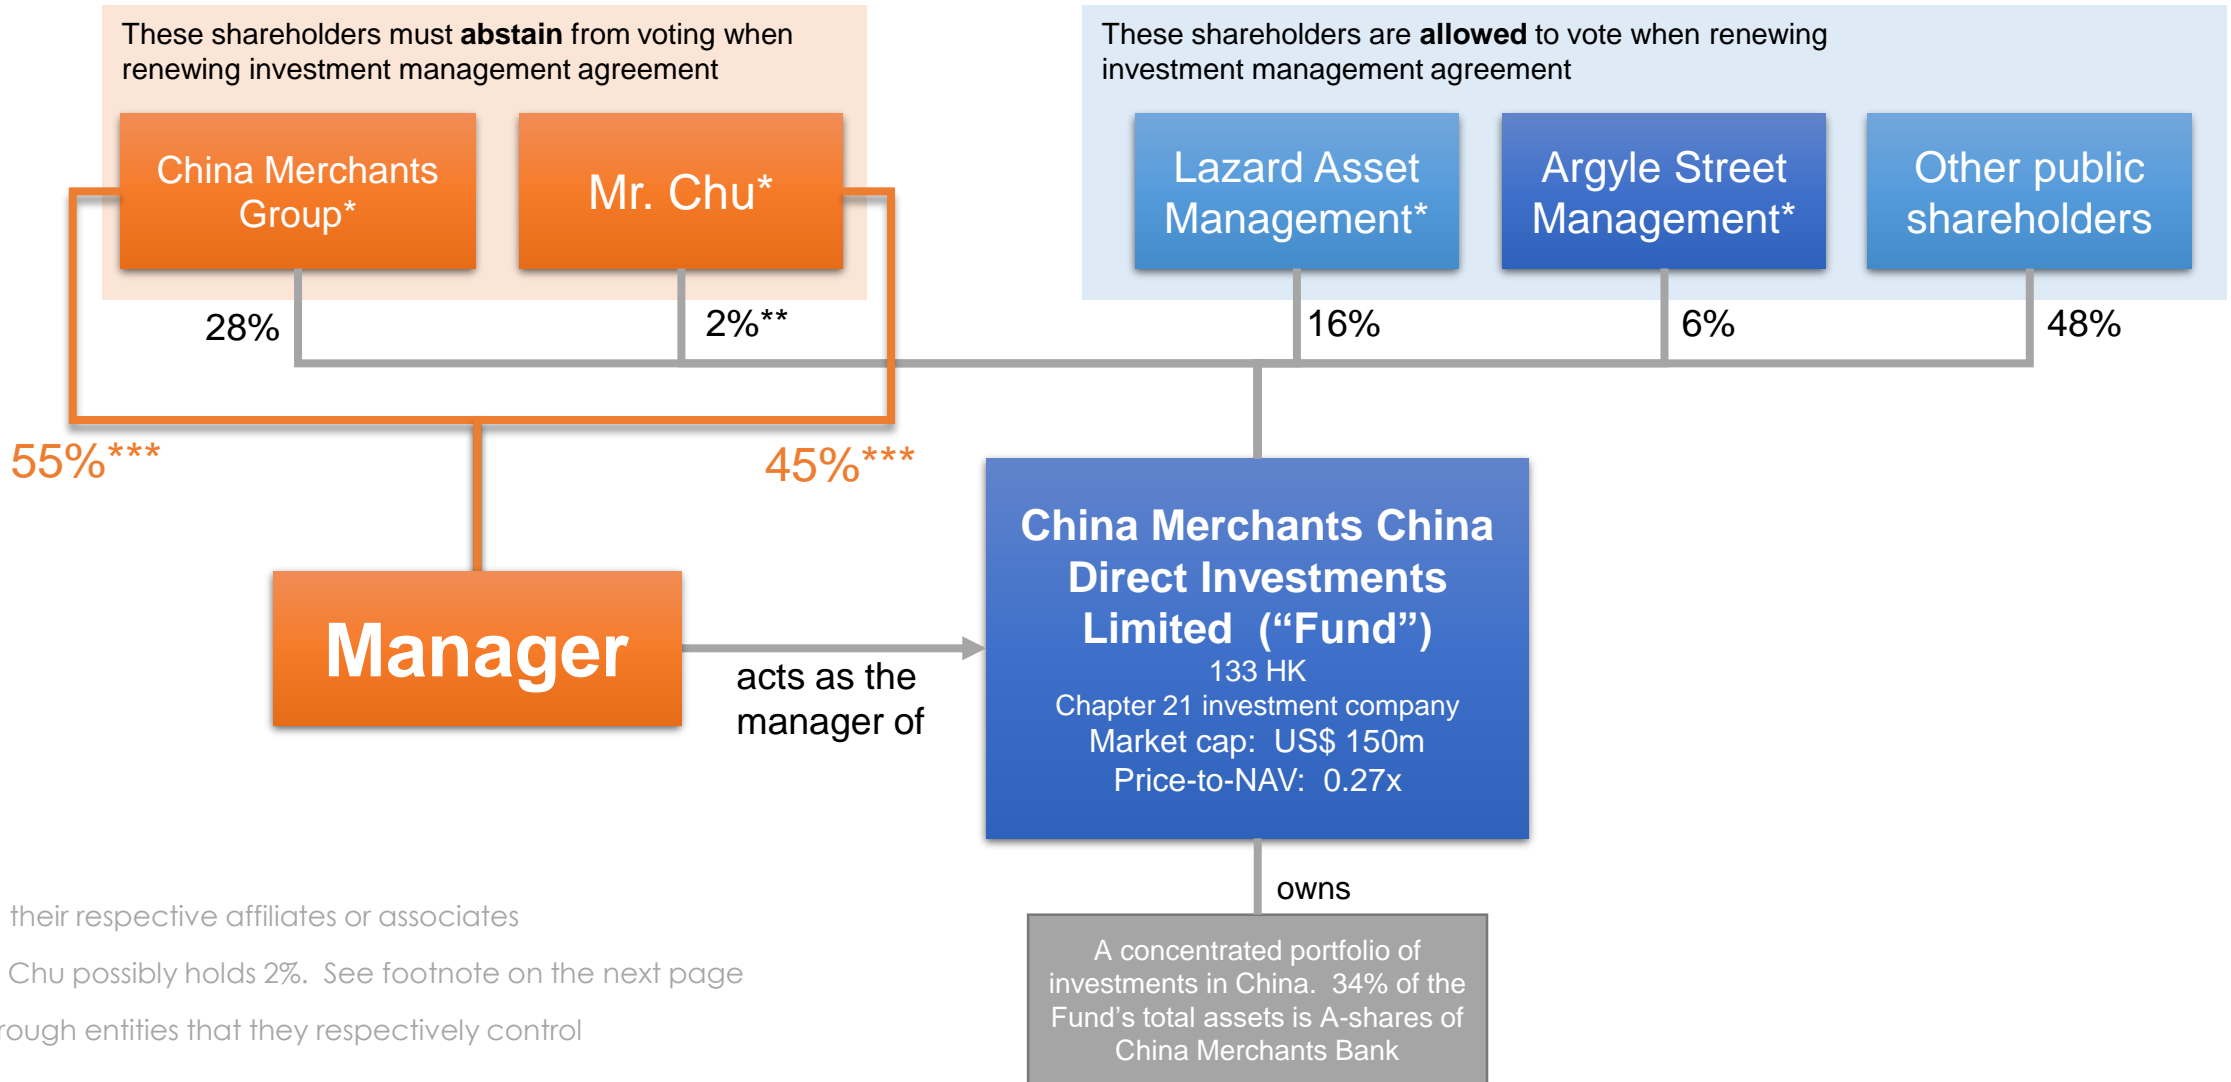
These shareholders must **abstain** from voting when renewing investment management agreement

China Merchants Group*

Mr. Chu*

These shareholders are **allowed** to vote when renewing investment management agreement

Lazard Asset Management*

Argyle Street Management*

Other public shareholders

28%

2%**

16%

6%

48%

55%***

45%***

Manager

acts as the manager of

China Merchants China Direct Investments Limited ("Fund")
133 HK
Chapter 21 investment company
Market cap: US$ 150m
Price-to-NAV: 0.27x

owns

A concentrated portfolio of investments in China. 34% of the Fund's total assets is A-shares of China Merchants Bank

their respective affiliates or associates

Chu possibly holds 2%. See footnote on the next page

rough entities that they respectively control